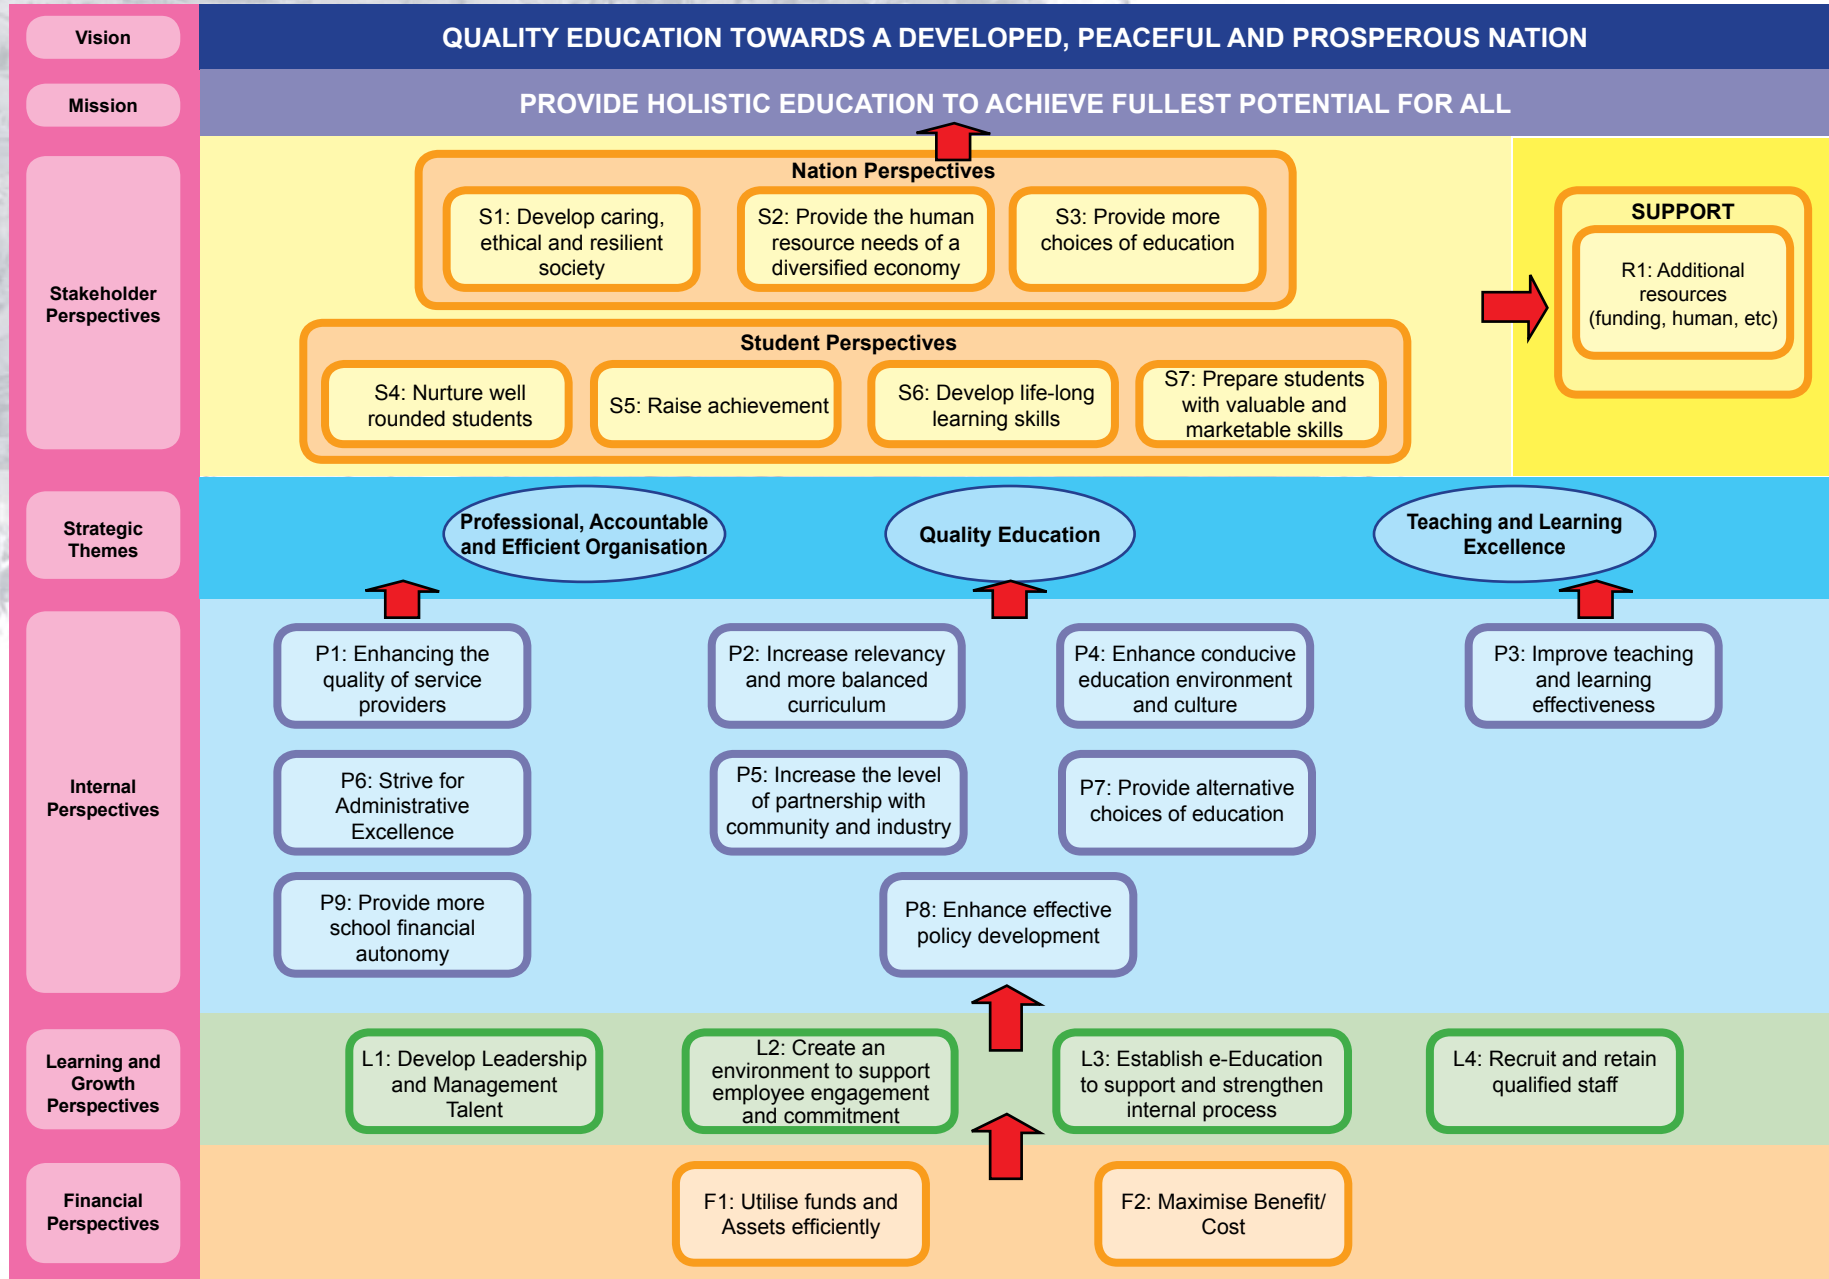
Vision

QUALITY EDUCATION TOWARDS A DEVELOPED, PEACEFUL AND PROSPEROUS NATION

Mission

PROVIDE HOLISTIC EDUCATION TO ACHIEVE FULLEST POTENTIAL FOR ALL

Stakeholder Perspectives

Nation Perspectives

S1: Develop caring, ethical and resilient society

S2: Provide the human resource needs of a diversified economy

S3: Provide more choices of education

Student Perspectives

S4: Nurture well rounded students

S5: Raise achievement

S6: Develop life-long learning skills

S7: Prepare students with valuable and marketable skills

SUPPORT

R1: Additional resources (funding, human, etc)

Strategic Themes

Professional, Accountable and Efficient Organisation

Quality Education

Teaching and Learning Excellence

Internal Perspectives

P1: Enhancing the quality of service providers

P2: Increase relevancy and more balanced curriculum

P4: Enhance conducive education environment and culture

P3: Improve teaching and learning effectiveness

P6: Strive for Administrative Excellence

P5: Increase the level of partnership with community and industry

P7: Provide alternative choices of education

P9: Provide more school financial autonomy

P8: Enhance effective policy development

Learning and Growth Perspectives

L1: Develop Leadership and Management Talent

L2: Create an environment to support employee engagement and commitment

L3: Establish e-Education to support and strengthen internal process

L4: Recruit and retain qualified staff

Financial Perspectives

F1: Utilise funds and Assets efficiently

F2: Maximise Benefit/ Cost